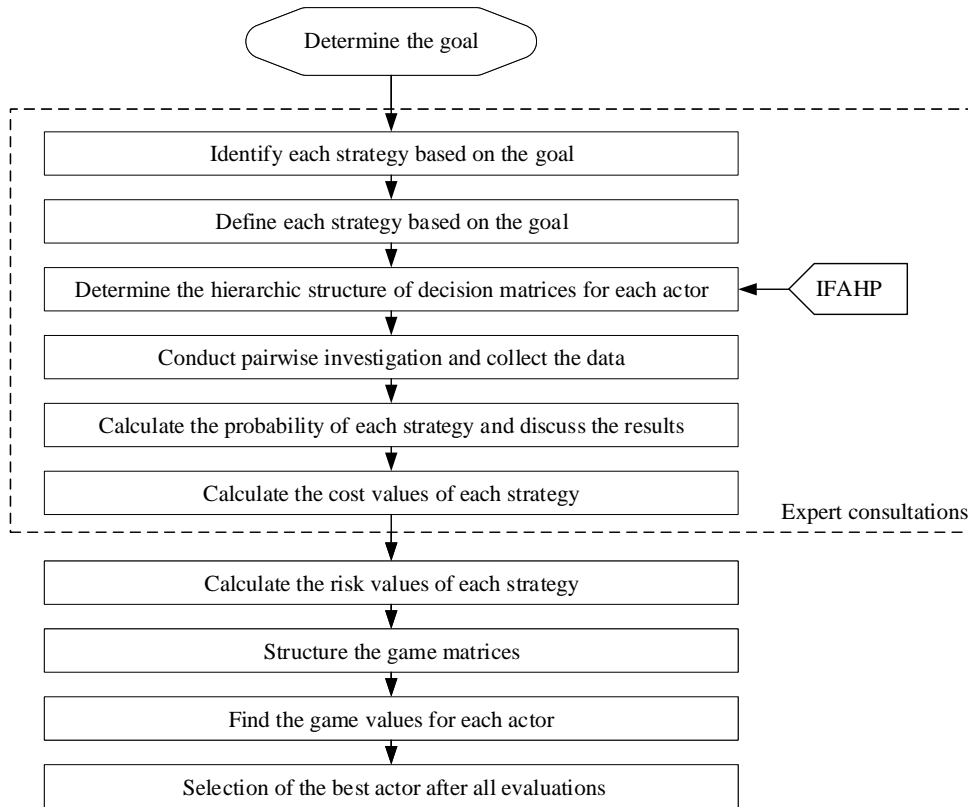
Determine the goal

Identify each strategy based on the goal

Define each strategy based on the goal

Determine the hierarchic structure of decision matrices for each actor

IFAHP

Conduct pairwise investigation and collect the data

Calculate the probability of each strategy and discuss the results

Calculate the cost values of each strategy

Expert consultations

Calculate the risk values of each strategy

Structure the game matrices

Find the game values for each actor

Selection of the best actor after all evaluations